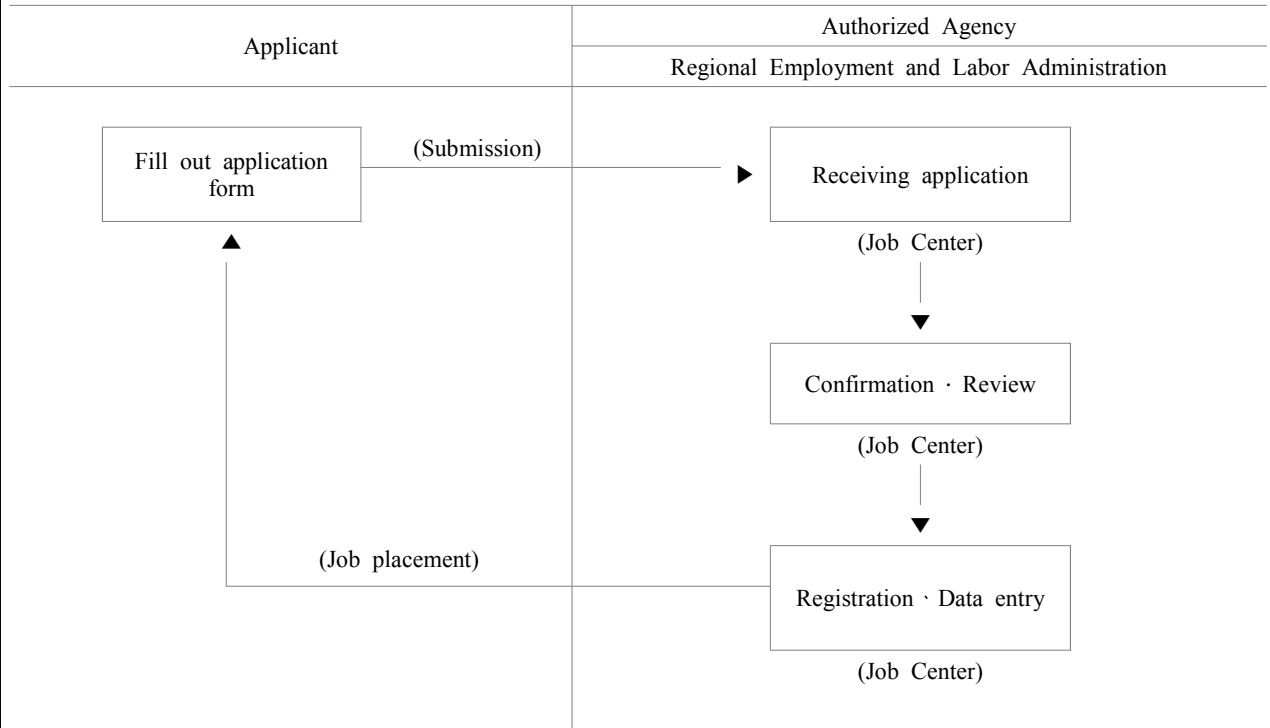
Applicant

Authorized Agency

Regional Employment and Labor Administration

Fill out application form

(Submission)

Receiving application

(Job Center)

Confirmation · Review

(Job Center)

(Job placement)

Registration · Data entry

(Job Center)